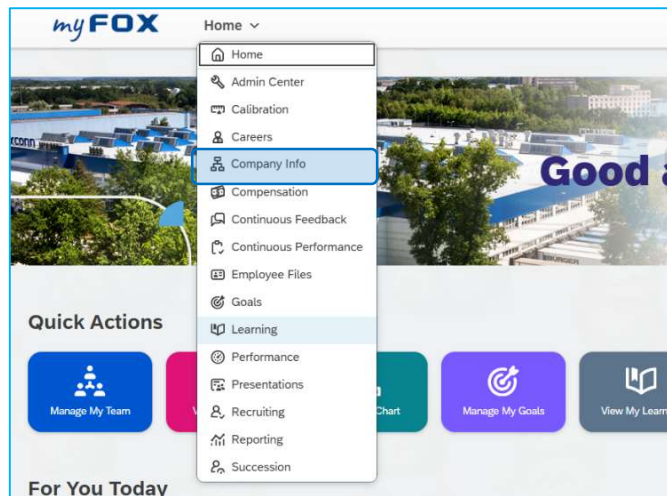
myFOX
Home
Home
Admin Center
Calibration
Careers
Company Info
Compensation
Continuous Feedback
Continuous Performance
Employee Files
Goals
Learning
Performance
Presentations
Recruiting
Reporting
Succession
Good a
Quick Actions
Manage My Team
V
Chart
Manage My Goals
View My Lear
For You Today